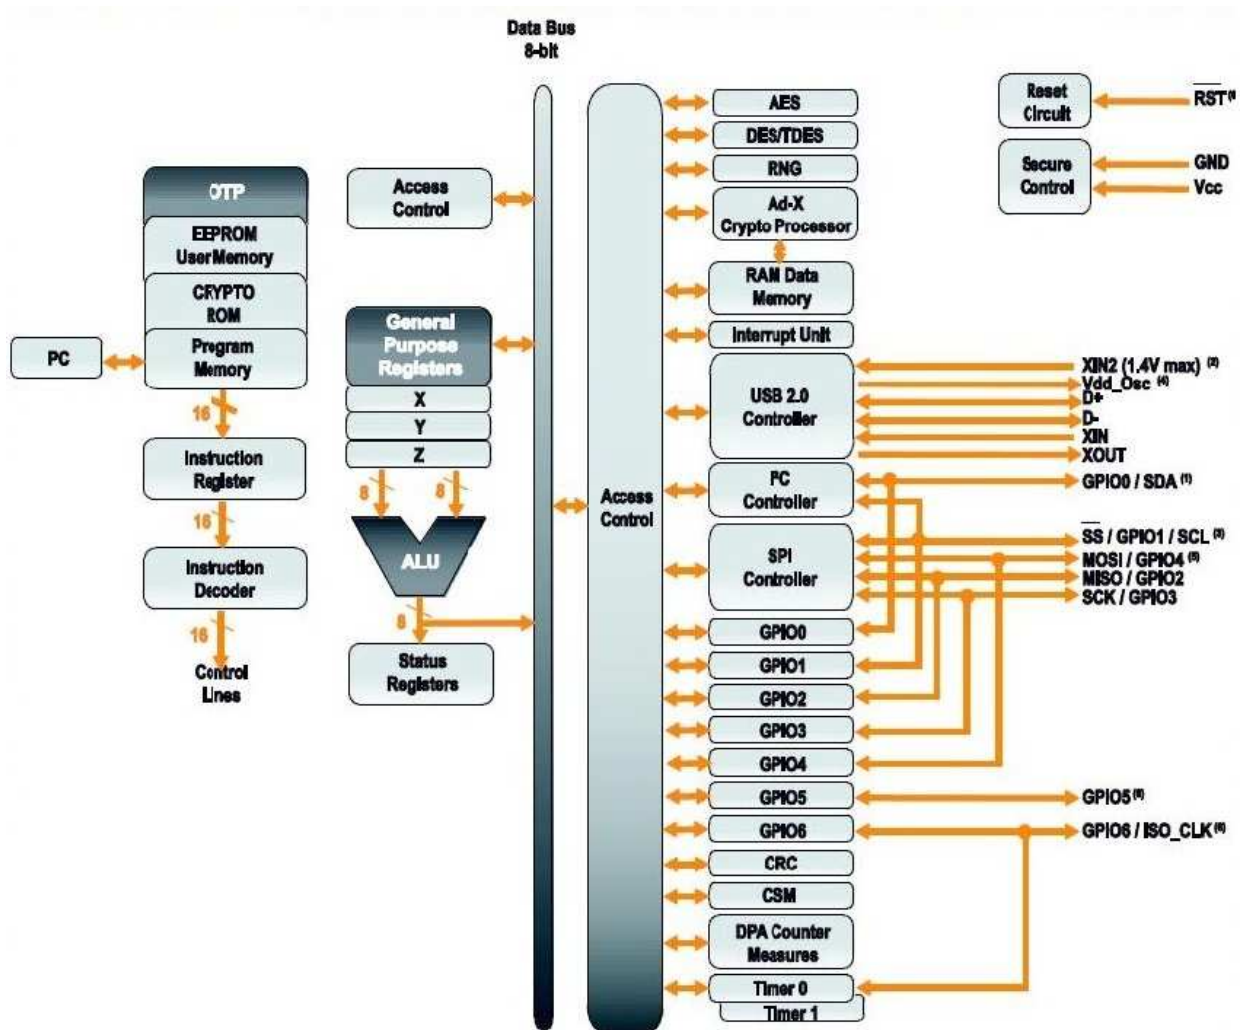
Data Bus
8-bit

OTP
EEPROM
User Memory
CRYPTO
ROM
Program
Memory

PC

16

Instruction
Register

16

Instruction
Decoder

16

Control
Lines

Access
Control

General
Purpose
Registers
X
Y
Z

8
8

ALU

8

Status
Registers

Access
Control

AES
DES/TDES
RNG
Ad-X
Crypto Processor
RAM Data
Memory
Interrupt Unit
USB 2.0
Controller
I²C
Controller
SPI
Controller
GPIO0
GPIO1
GPIO2
GPIO3
GPIO4
GPIO5
GPIO6
CRC
CSM
DPA Counter
Measures
Timer 0
Timer 1

Reset
Circuit

Secure
Control

$\overline{RST}$ ⁽⁴⁾
GND
Vcc

XIN2 (1.4V max) ⁽²⁾
Vdd_Osc ⁽⁴⁾
D+
D-
XIN
XOUT
GPIO0 / SDA ⁽¹⁾
$\overline{SS}$ / GPIO1 / SCL ⁽³⁾
MOSI / GPIO4 ⁽⁵⁾
MISO / GPIO2
SCK / GPIO3
GPIO5 ⁽⁶⁾
GPIO6 / ISO_CLK ⁽⁶⁾